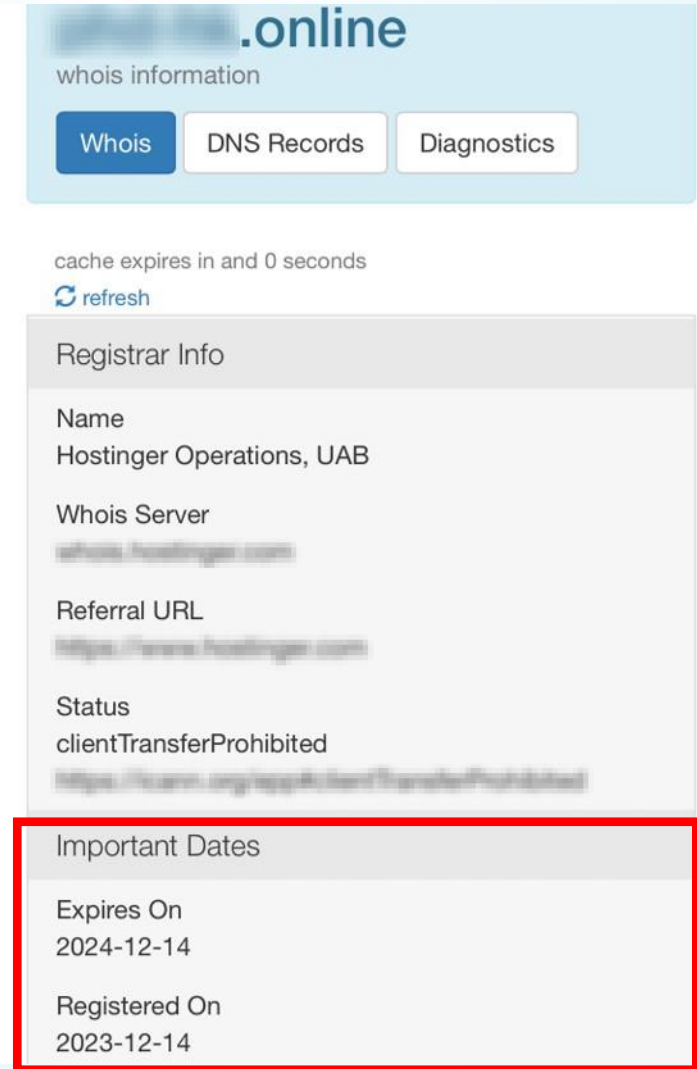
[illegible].online
whois information

Whois
DNS Records
Diagnostics

cache expires in and 0 seconds
refresh

Registrar Info

Name
Hostinger Operations, UAB

Whois Server
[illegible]

Referral URL
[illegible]

Status
clientTransferProhibited
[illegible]

Important Dates

Expires On
2024-12-14

Registered On
2023-12-14